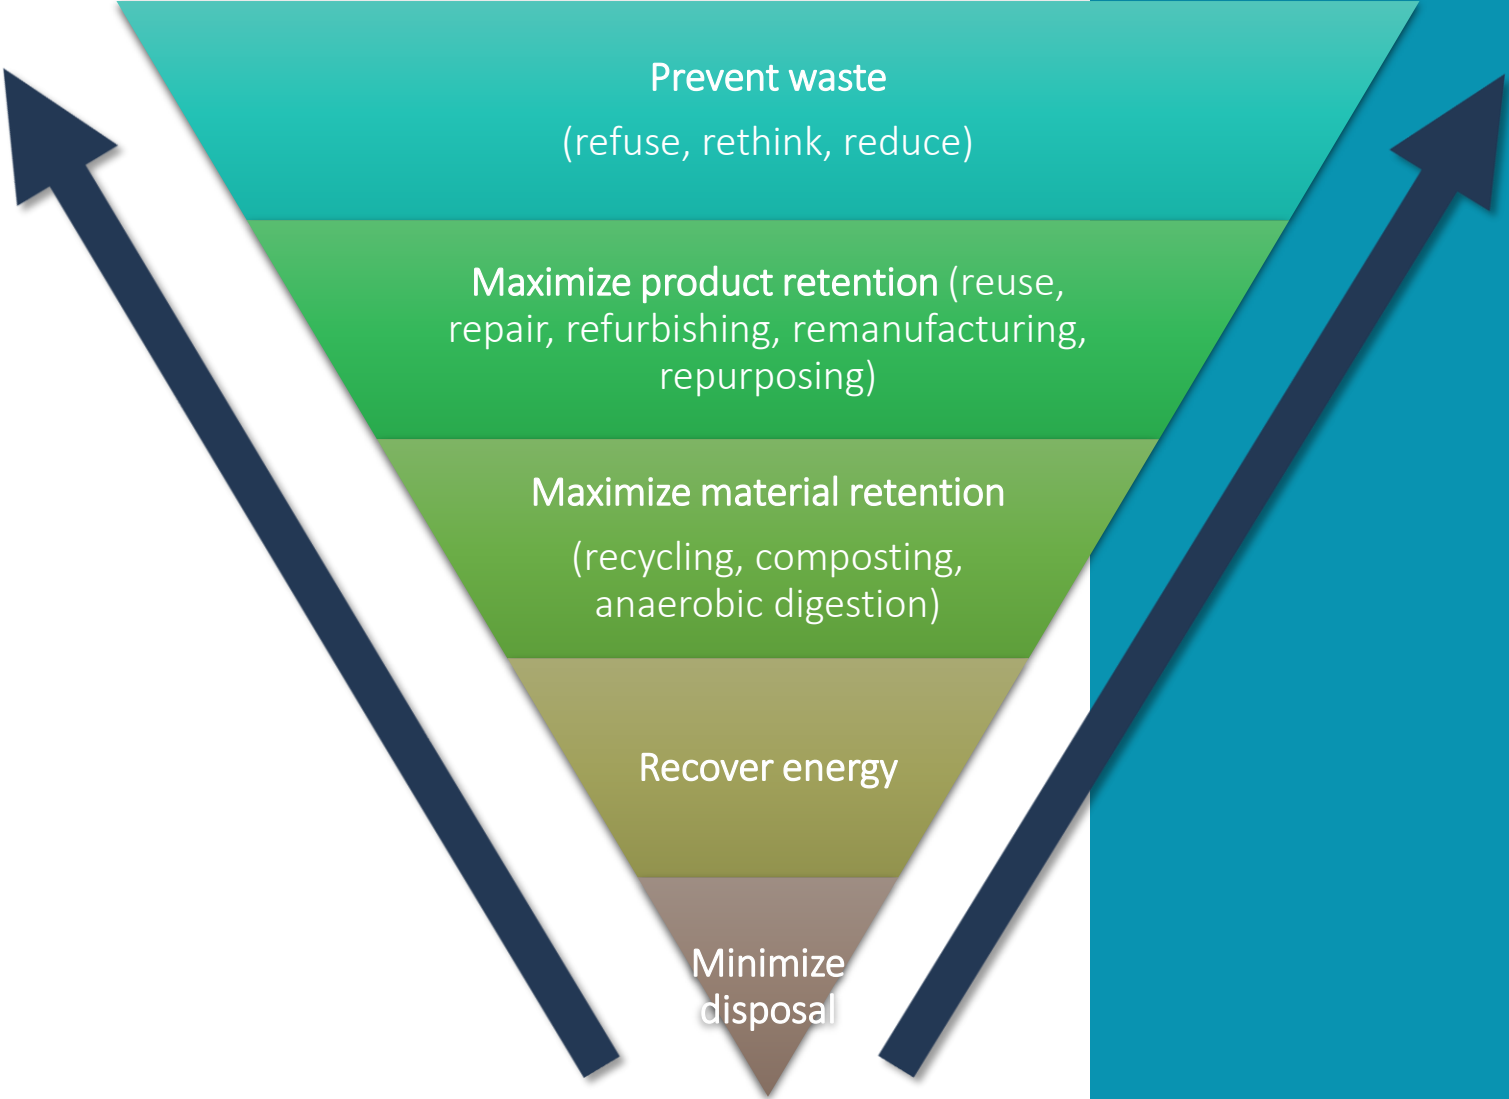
Prevent waste

(refuse, rethink, reduce)

Maximize product retention (reuse, repair, refurbishing, remanufacturing, repurposing)

Maximize material retention

(recycling, composting, anaerobic digestion)

Recover energy

Minimize disposal